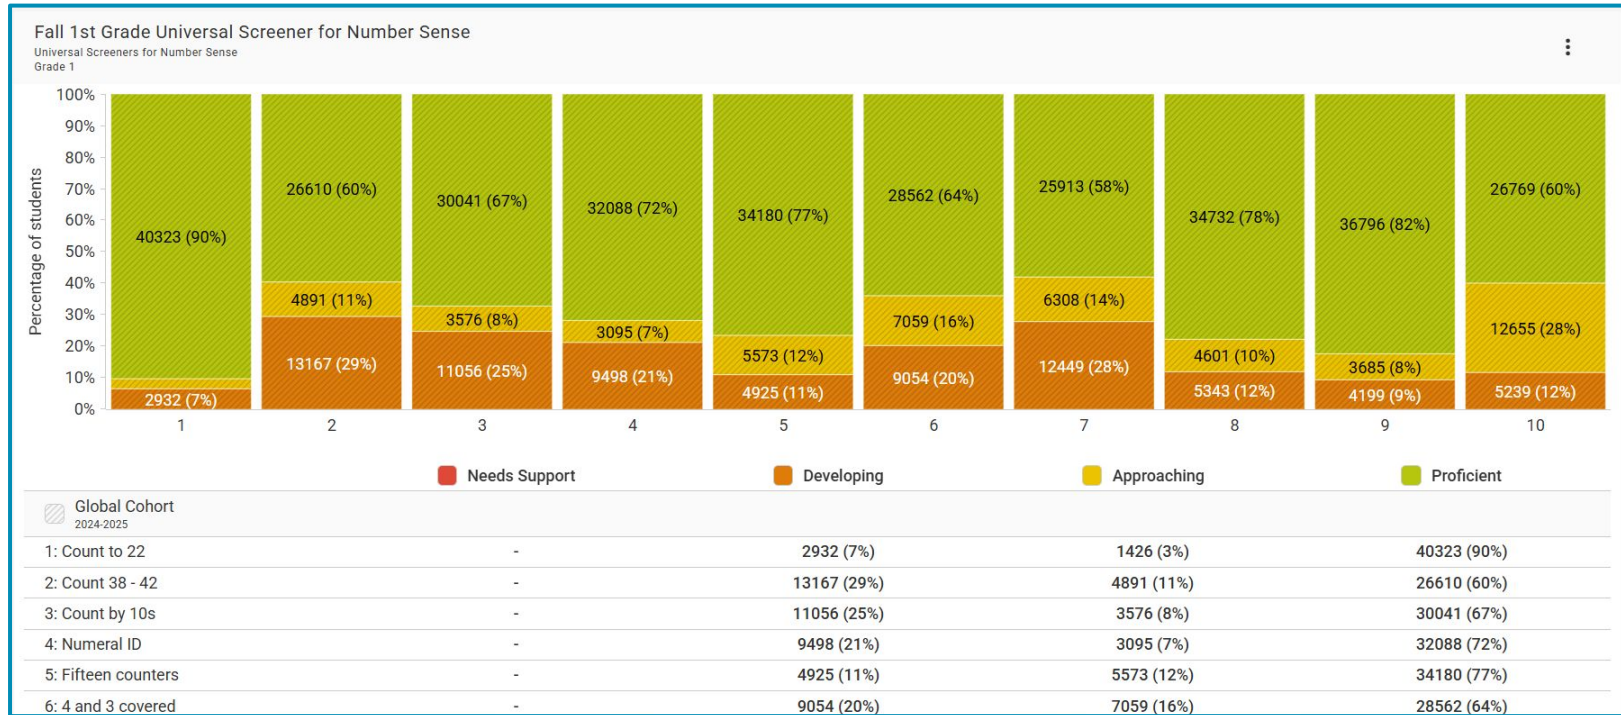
Fall 1st Grade Universal Screener for Number Sense
Universal Screeners for Number Sense
Grade 1

⋮

100%
90%
80%
70%
60%
50%
40%
30%
20%
10%
0%

Percentage of students

40323 (90%)
2932 (7%)
26610 (60%)
4891 (11%)
13167 (29%)
30041 (67%)
3576 (8%)
11056 (25%)
32088 (72%)
3095 (7%)
9498 (21%)
34180 (77%)
5573 (12%)
4925 (11%)
28562 (64%)
7059 (16%)
9054 (20%)
25913 (58%)
6308 (14%)
12449 (28%)
34732 (78%)
4601 (10%)
5343 (12%)
36796 (82%)
3685 (8%)
4199 (9%)
26769 (60%)
12655 (28%)
5239 (12%)

1 2 3 4 5 6 7 8 9 10

Needs Support Developing Approaching Proficient

Global Cohort
2024-2025

| | | | | |
|---|---|---|---|---|
| 1: Count to 22 | - | 2932 (7%) | 1426 (3%) | 40323 (90%) |
| 2: Count 38 - 42 | - | 13167 (29%) | 4891 (11%) | 26610 (60%) |
| 3: Count by 10s | - | 11056 (25%) | 3576 (8%) | 30041 (67%) |
| 4: Numeral ID | - | 9498 (21%) | 3095 (7%) | 32088 (72%) |
| 5: Fifteen counters | - | 4925 (11%) | 5573 (12%) | 34180 (77%) |
| 6: 4 and 3 covered | - | 9054 (20%) | 7059 (16%) | 28562 (64%) |